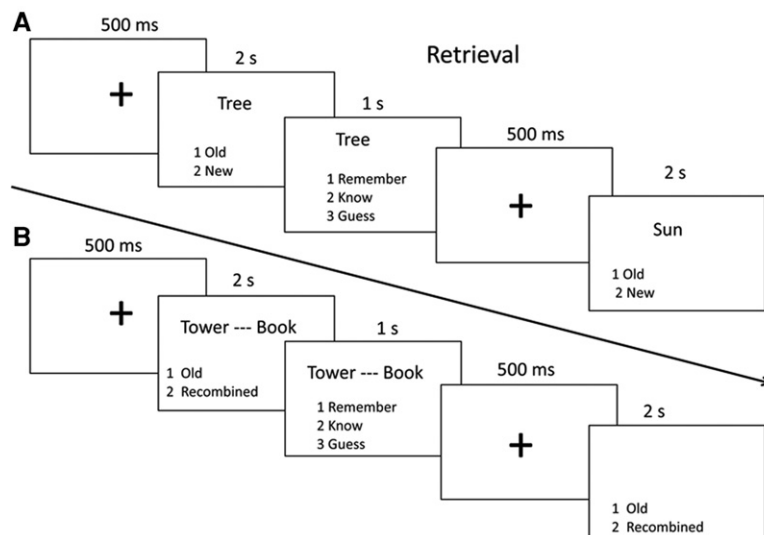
A

Retrieval

500 ms

+

2 s

Tree

1 Old
2 New

1 s

Tree

1 Remember
2 Know
3 Guess

500 ms

+

2 s

Sun

1 Old
2 New

B

500 ms

+

2 s

Tower --- Book

1 Old
2 Recombined

1 s

Tower --- Book

1 Remember
2 Know
3 Guess

500 ms

+

2 s

1 Old
2 Recombined